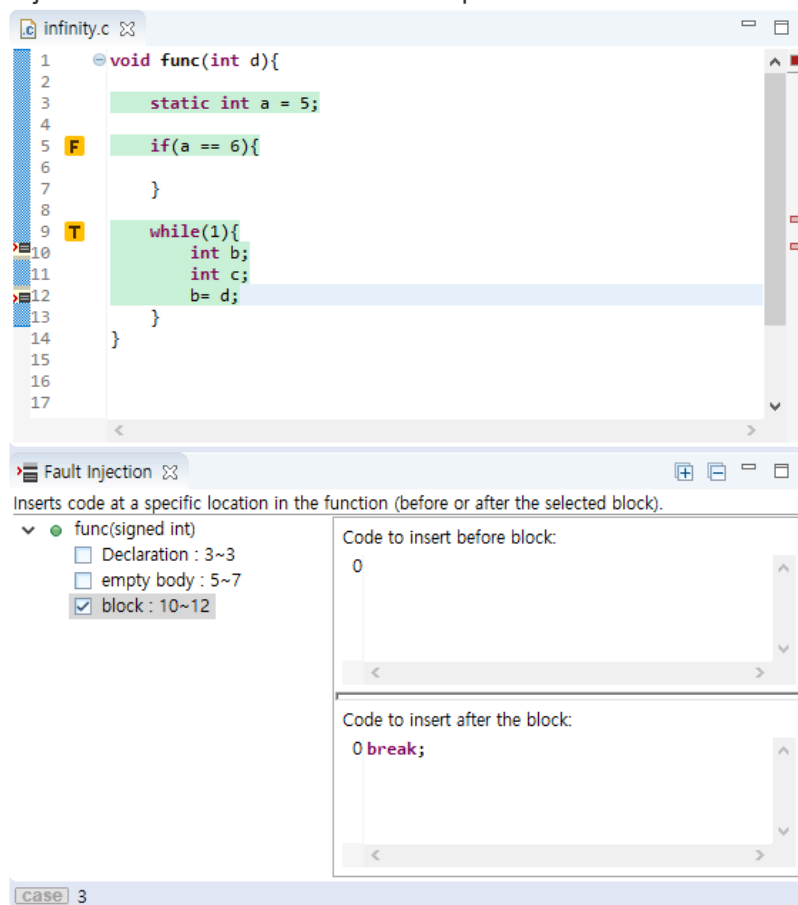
infinity.c

1 void func(int d){
2
3 static int a = 5;
4
5 F if(a == 6){
6
7 }
8
9 T while(1){
10 int b;
11 int c;
12 b= d;
13 }
14 }
15
16
17

Fault Injection

Inserts code at a specific location in the function (before or after the selected block).

func(signed int)
Declaration : 3~3
empty body : 5~7
block : 10~12

Code to insert before block:
0

Code to insert after the block:
0 break;

case 3